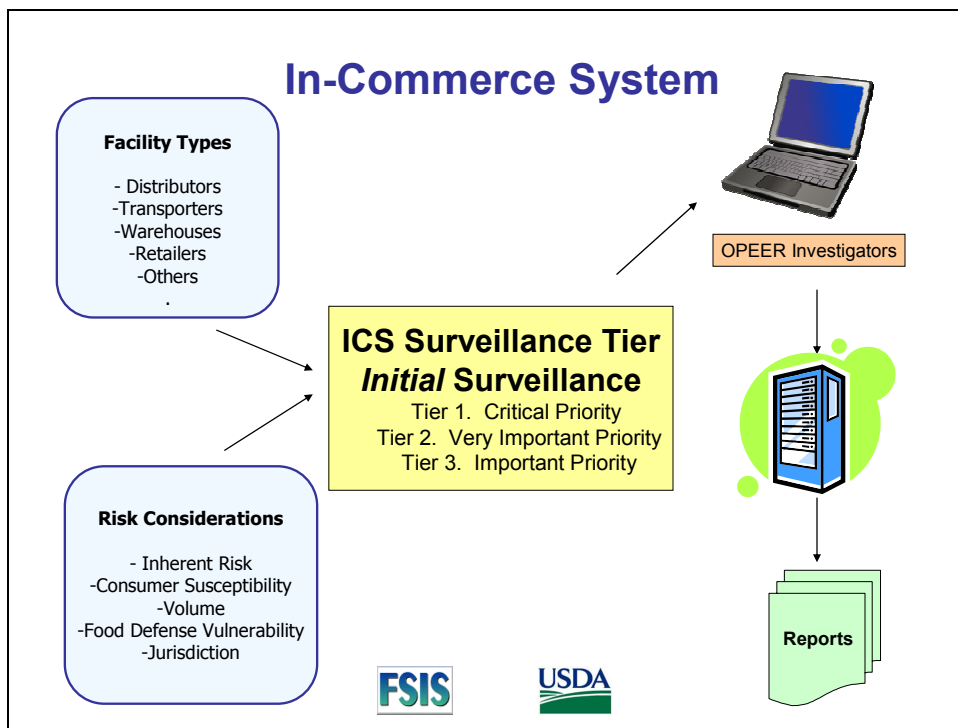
In-Commerce System

Facility Types

- Distributors
-Transporters
-Warehouses
-Retailers
-Others
.

OPEER Investigators

ICS Surveillance Tier
*Initial* Surveillance
Tier 1. Critical Priority
Tier 2. Very Important Priority
Tier 3. Important Priority

Risk Considerations

- Inherent Risk
-Consumer Susceptibility
-Volume
-Food Defense Vulnerability
-Jurisdiction

Reports

FSIS

USDA